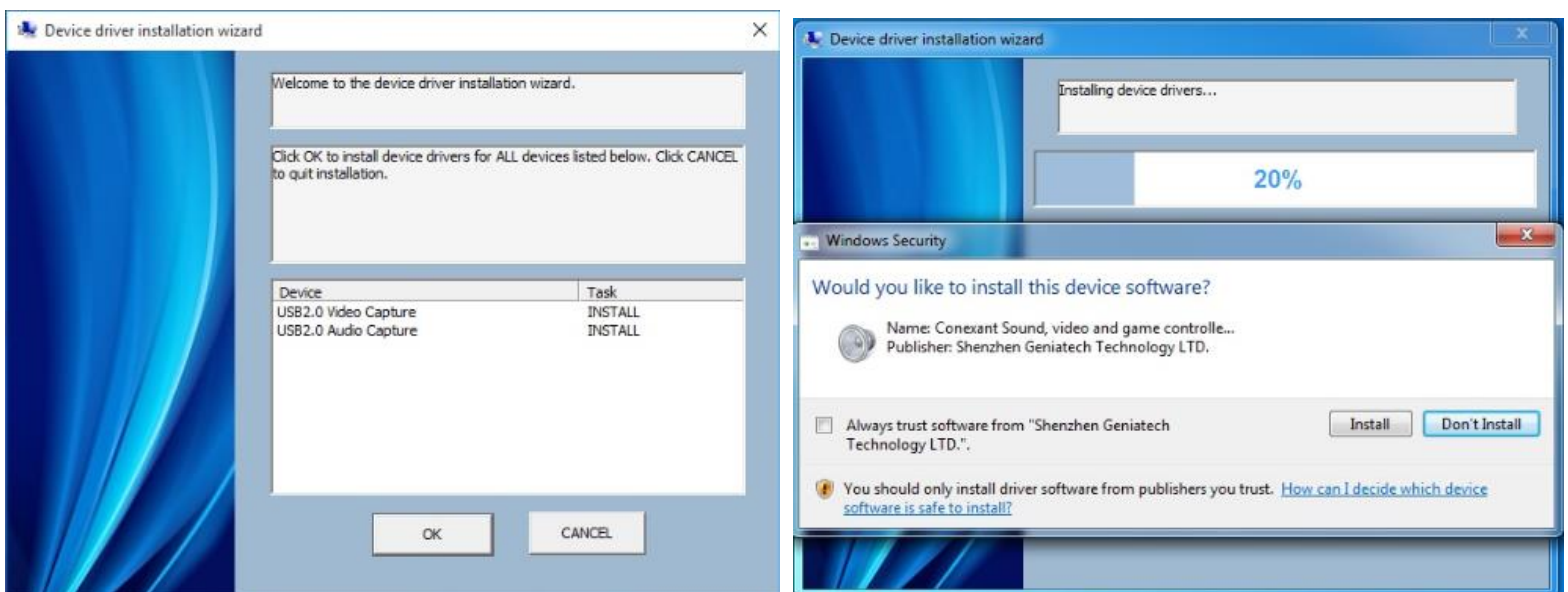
Device driver installation wizard

Welcome to the device driver installation wizard.

Click OK to install device drivers for ALL devices listed below. Click CANCEL to quit installation.

| Device | Task |
|---|---|
| USB2.0 Video Capture | INSTALL |
| USB2.0 Audio Capture | INSTALL |

OK CANCEL

Device driver installation wizard

Installing device drivers...

20%

Windows Security

Would you like to install this device software?

Name: Conexant Sound, video and game controlle...
Publisher: Shenzhen Geniatech Technology LTD.

Always trust software from "Shenzhen Geniatech Technology LTD.".

Install Don't Install

You should only install driver software from publishers you trust. How can I decide which device software is safe to install?